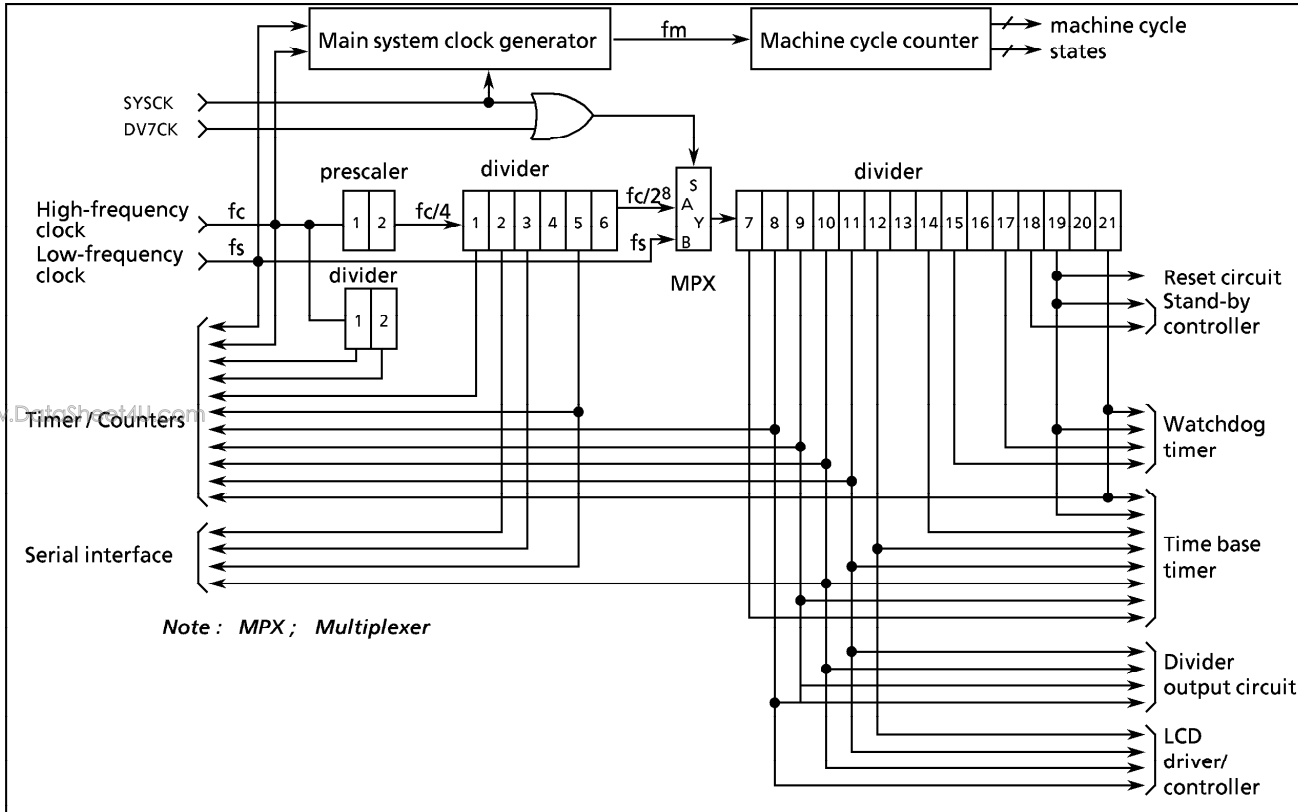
Main system clock generator
fm
Machine cycle counter
machine cycle
states
SYSCK
DV7CK
prescaler
divider
divider
High-frequency clock
fc
1 2
fc/4
1 2 3 4 5 6
fc/$2^8$
S
A
Y
B
fs
7 8 9 10 11 12 13 14 15 16 17 18 19 20 21
Low-frequency clock
fs
divider
1 2
MPX
Reset circuit
Stand-by controller
www.DataSheet4U.com
Timer / Counters
Watchdog timer
Serial interface
Time base timer
Note : MPX ; Multiplexer
Divider output circuit
LCD driver/ controller